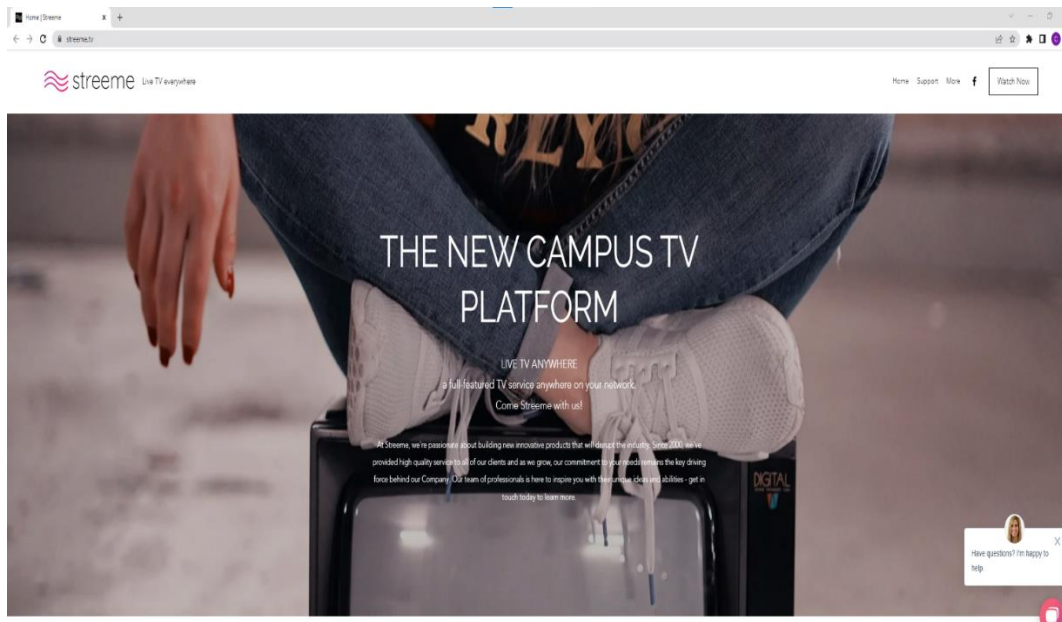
Home | Streeme

streeme.tv

streeme Live TV everywhere

Home Support More f Watch Now

THE NEW CAMPUS TV PLATFORM

LIVE TV ANYWHERE
a full-featured TV service anywhere on your network.
Come Streeme with us!

At Streeme, we're passionate about building new innovative products that will disrupt the industry. Since 2000, we've provided high quality service to all of our clients and as we grow, our commitment to your needs remains the key driving force behind our Company. Our team of professionals is here to inspire you with their unique ideas and abilities - get in touch today to learn more.

DIGITAL

Have questions? I'm happy to help.